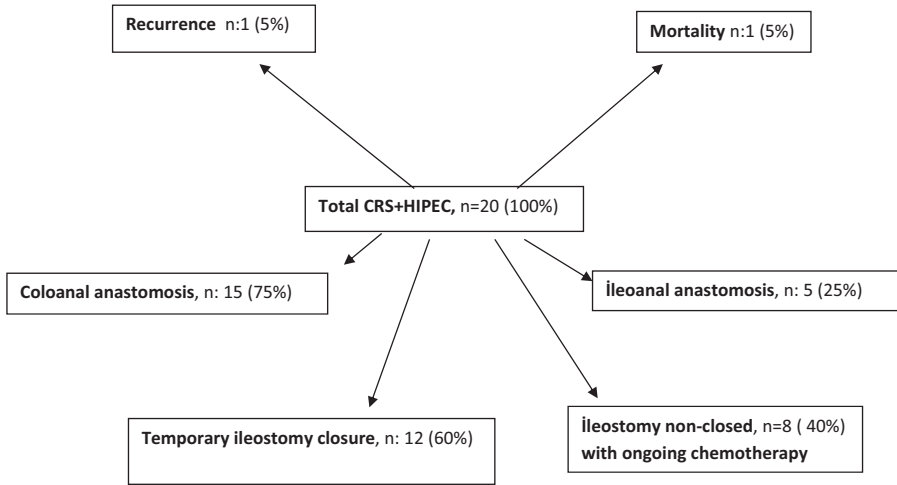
Recurrence n:1 (5%)

Mortality n:1 (5%)

Total CRS+HIPEC, n=20 (100%)

Coloanal anastomosis, n: 15 (75%)

İleoanal anastomosis, n: 5 (25%)

Temporary ileostomy closure, n: 12 (60%)

İleostomy non-closed, n=8 ( 40%) with ongoing chemotherapy